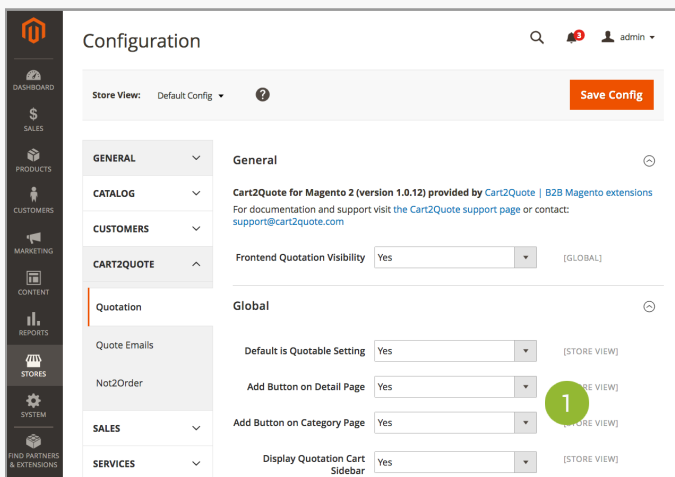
DASHBOARD
SALES
PRODUCTS
CUSTOMERS
MARKETING
CONTENT
REPORTS
STORES
SYSTEM
FIND PARTNERS & EXTENSIONS

Configuration

3 admin

Store View: Default Config

Save Config

GENERAL
CATALOG
CUSTOMERS
CART2QUOTE
Quotation
Quote Emails
Not2Order
SALES
SERVICES

General

Cart2Quote for Magento 2 (version 1.0.12) provided by Cart2Quote | B2B Magento extensions
For documentation and support visit the Cart2Quote support page or contact: support@cart2quote.com

Frontend Quotation Visibility | Yes | [GLOBAL]

Global

Default is Quotable Setting | Yes | [STORE VIEW]
Add Button on Detail Page | Yes | [STORE VIEW]
Add Button on Category Page | Yes | [STORE VIEW]
Display Quotation Cart Sidebar | Yes | [STORE VIEW]

1